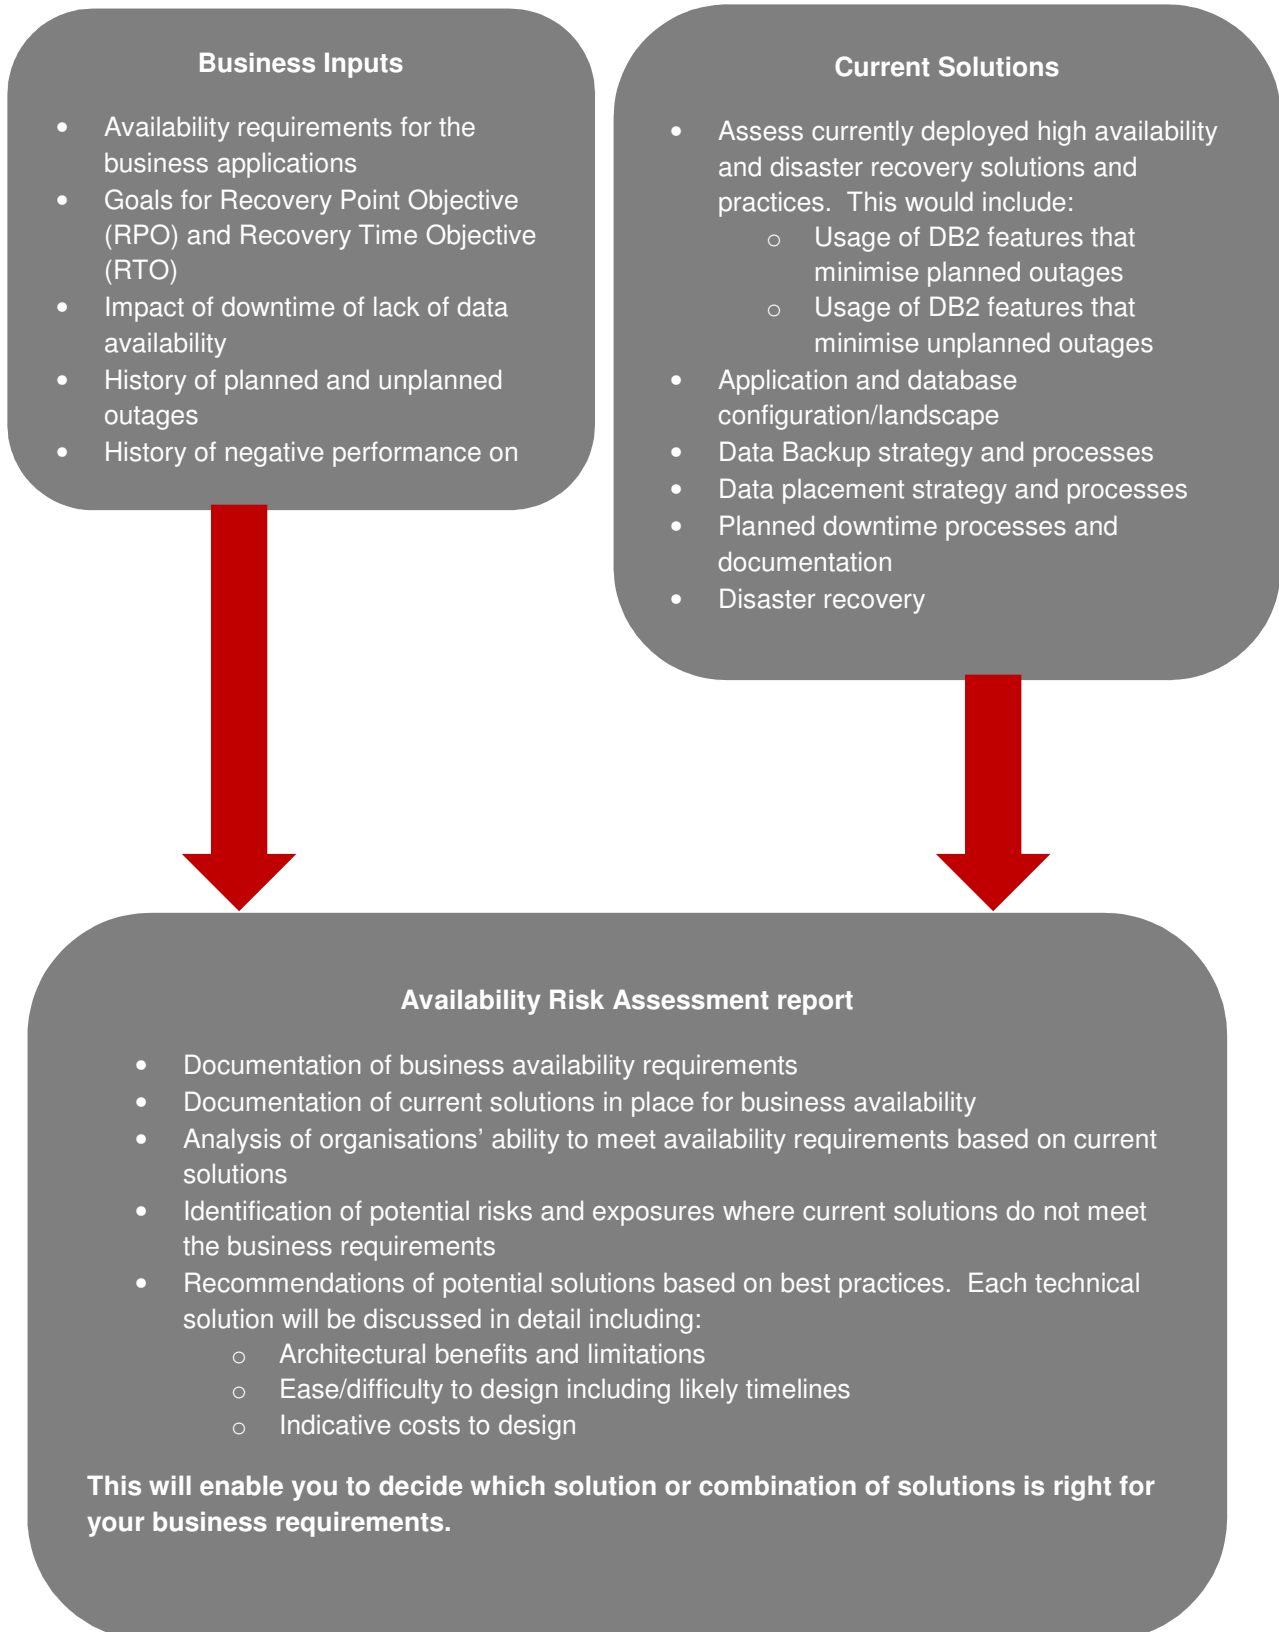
**Business Inputs**

- Availability requirements for the business applications
- Goals for Recovery Point Objective (RPO) and Recovery Time Objective (RTO)
- Impact of downtime of lack of data availability
- History of planned and unplanned outages
- History of negative performance on

**Current Solutions**

- Assess currently deployed high availability and disaster recovery solutions and practices. This would include:
  - Usage of DB2 features that minimise planned outages
  - Usage of DB2 features that minimise unplanned outages
- Application and database configuration/landscape
- Data Backup strategy and processes
- Data placement strategy and processes
- Planned downtime processes and documentation
- Disaster recovery

**Availability Risk Assessment report**

- Documentation of business availability requirements
- Documentation of current solutions in place for business availability
- Analysis of organisations' ability to meet availability requirements based on current solutions
- Identification of potential risks and exposures where current solutions do not meet the business requirements
- Recommendations of potential solutions based on best practices. Each technical solution will be discussed in detail including:
  - Architectural benefits and limitations
  - Ease/difficulty to design including likely timelines
  - Indicative costs to design

**This will enable you to decide which solution or combination of solutions is right for your business requirements.**